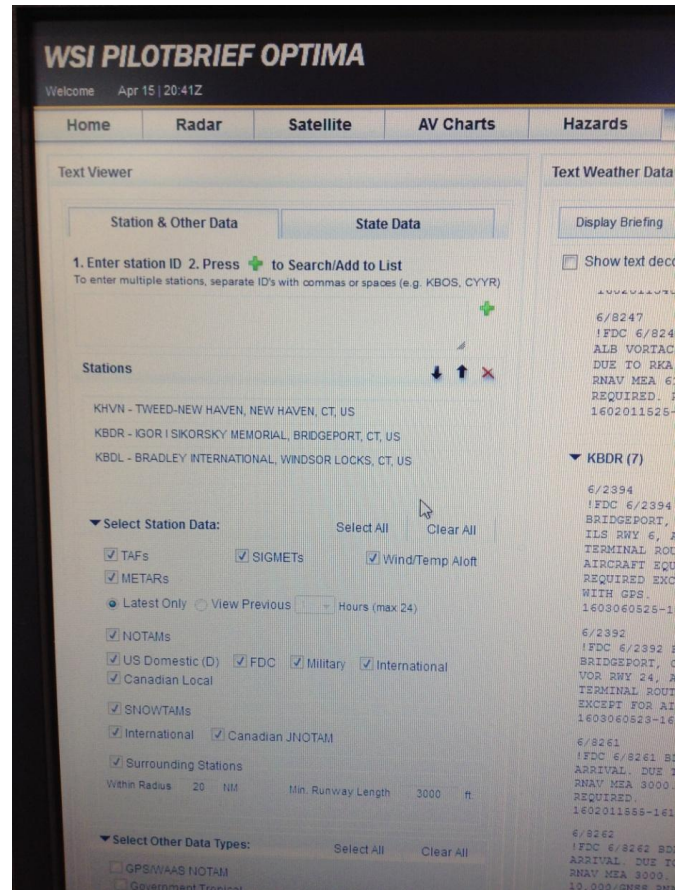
WSI PILOTBRIEF OPTIMA

Welcome Apr 15 | 20:41Z

Home Radar Satellite AV Charts Hazards

Text Viewer

Station & Other Data State Data

1. Enter station ID 2. Press to Search/Add to List
To enter multiple stations, separate ID's with commas or spaces (e.g. KBOS, CYYR)

Stations

KHVN - TWEED-NEW HAVEN, NEW HAVEN, CT, US
KBDR - IGOR I SIKORSKY MEMORIAL, BRIDGEPORT, CT, US
KBDL - BRADLEY INTERNATIONAL, WINDSOR LOCKS, CT, US

▼ Select Station Data: Select All Clear All

TAFs SIGMETs Wind/Temp Aloft
METARs
Latest Only View Previous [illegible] Hours (max 24)

NOTAMs
US Domestic (D) FDC Military International
Canadian Local

SNOWTAMs
International Canadian JNOTAM

Surrounding Stations
Within Radius 20 NM Min. Runway Length 3000 ft.

▼ Select Other Data Types: Select All Clear All

GPS/WAAS NOTAM
Government Tropical

Text Weather Data

Display Briefing

Show text deco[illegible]

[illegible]

6/8247
!FDC 6/824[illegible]
ALB VORTAC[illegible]
DUE TO RKA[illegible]
RNAV MEA 6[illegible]
REQUIRED. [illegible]
1602011525-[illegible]

▼ KBDR (7)

6/2394
!FDC 6/2394
BRIDGEPORT, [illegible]
ILS RWY 6, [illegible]
TERMINAL ROU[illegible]
AIRCRAFT EQU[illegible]
REQUIRED EXC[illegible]
WITH GPS.
1603060525-1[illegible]

6/2392
!FDC 6/2392 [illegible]
BRIDGEPORT, C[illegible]
VOR RWY 24, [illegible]
TERMINAL ROUT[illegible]
EXCEPT FOR AI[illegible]
1603060523-16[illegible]

6/8261
!FDC 6/8261 B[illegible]
ARRIVAL. DUE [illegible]
RNAV MEA 3000.
REQUIRED.
1602011555-161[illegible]

6/8262
!FDC 6/8262 B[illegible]
ARRIVAL. DUE TO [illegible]
RNAV MEA 3000.
10,000/GNSS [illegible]